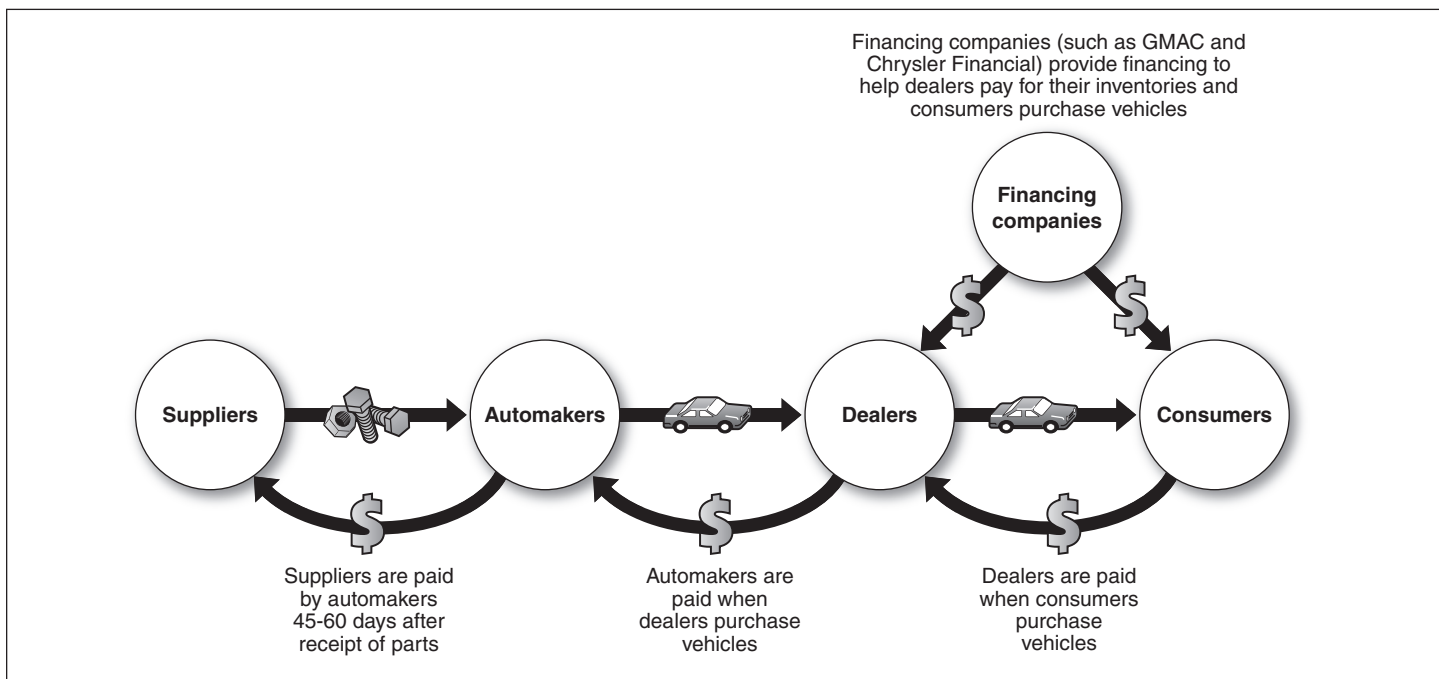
Financing companies (such as GMAC and Chrysler Financial) provide financing to help dealers pay for their inventories and consumers purchase vehicles

Financing companies

$

$

Suppliers

Automakers

Dealers

Consumers

$

$

$

Suppliers are paid by automakers 45-60 days after receipt of parts

Automakers are paid when dealers purchase vehicles

Dealers are paid when consumers purchase vehicles